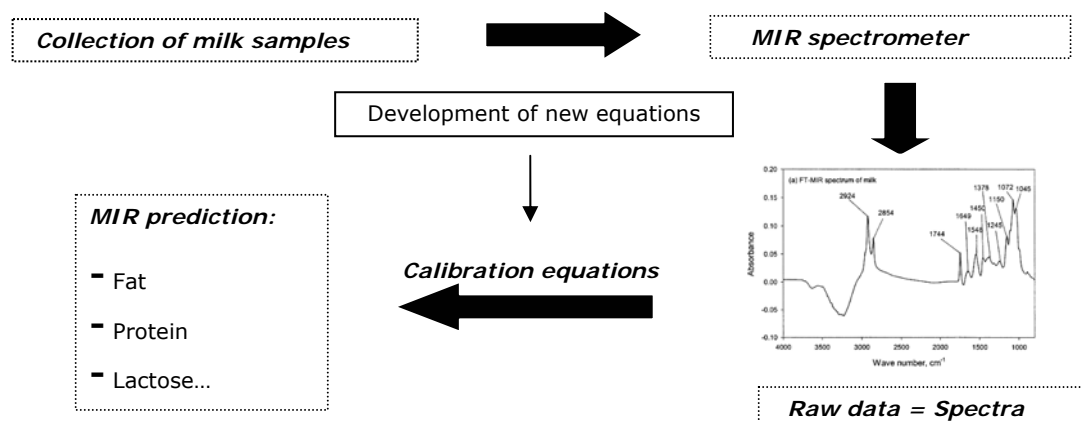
Collection of milk samples

MIR spectrometer

Development of new equations

(a) FT-MIR spectrum of milk

0.20
0.15
0.10
0.05
0.00
-0.05
-0.10

Absorbance

2924
2854
1744
1649
1546
1450
1376
1245
1150
1072
1045

4000 3500 3000 2500 2000 1500 1000

Wave number, cm$^{-1}$

MIR prediction:

- Fat
- Protein
- Lactose…

Calibration equations

Raw data = Spectra